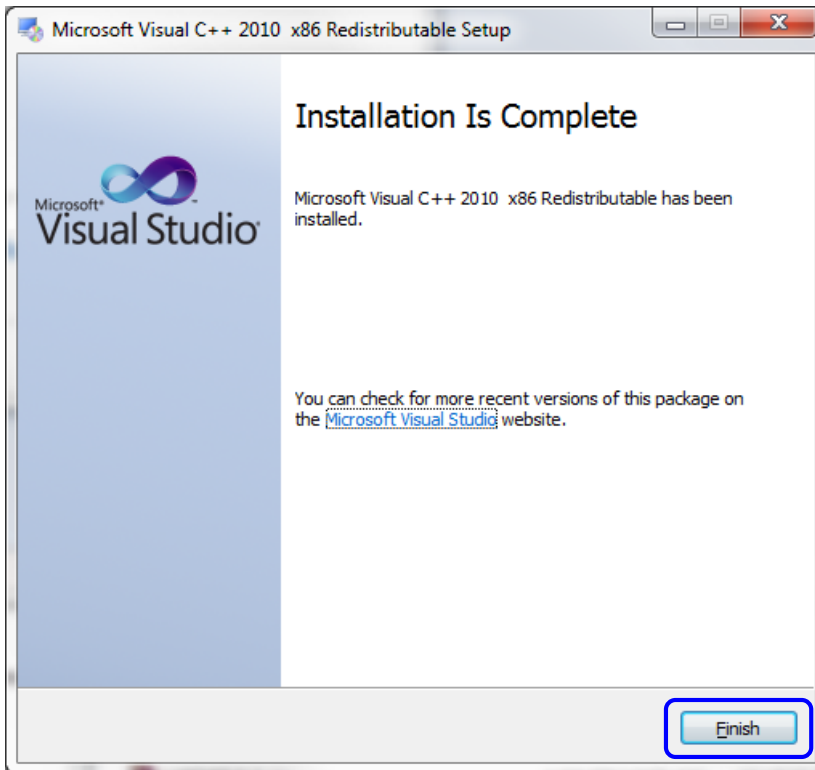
Microsoft Visual C++ 2010 x86 Redistributable Setup

Microsoft® Visual Studio®

Installation Is Complete

Microsoft Visual C++ 2010 x86 Redistributable has been installed.

You can check for more recent versions of this package on the Microsoft Visual Studio website.

Finish